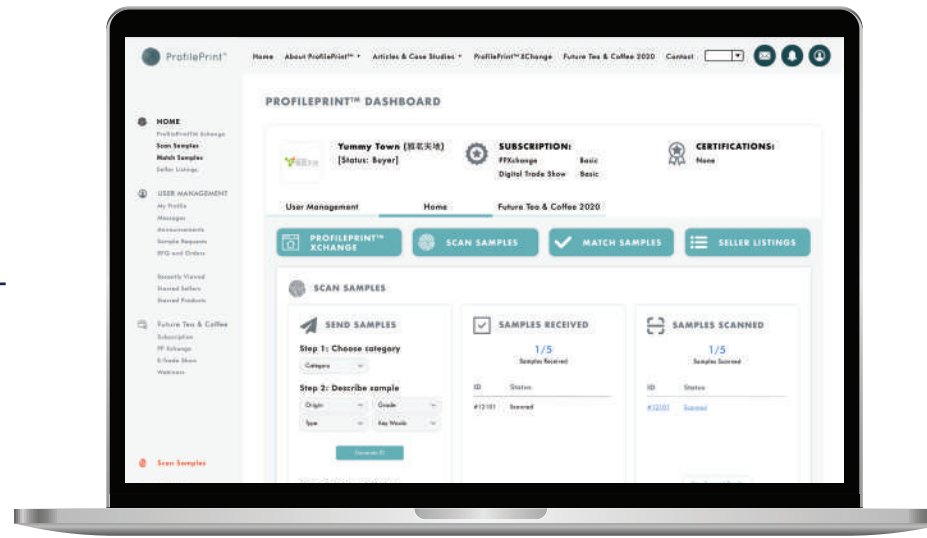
ProfilePrint™

Home About ProfilePrint™ Articles & Case Studies ProfilePrint™ XChange Future Tea & Coffee 2020 Contact

HOME
ProfilePrint Xchange
Scan Samples
Match Samples
Seller Listings

USER MANAGEMENT
My Profile
Messages
Announcements
Sample Requests
RFQ and Orders

Recently Viewed
Starred Sellers
Starred Products

Future Tea & Coffee
Subscription
PF Xchange
E-Trade Show
Webinars

Scan Samples

PROFILEPRINT™ DASHBOARD

Yummy Town (稻花天地)
[Status: Buyer]

SUBSCRIPTION:
PPXchange Basic
Digital Trade Show Basic

CERTIFICATIONS:
None

User Management Home Future Tea & Coffee 2020

PROFILEPRINT™ XCHANGE
SCAN SAMPLES
MATCH SAMPLES
SELLER LISTINGS

SCAN SAMPLES

SEND SAMPLES
Step 1: Choose category
Category
Step 2: Describe sample
Origin Grade
Type Key Words
Generate ID

SAMPLES RECEIVED
1/5
Samples Received
ID Status
#12101 Scanned

SAMPLES SCANNED
1/5
Samples Scanned
ID Status
#12101 Scanned